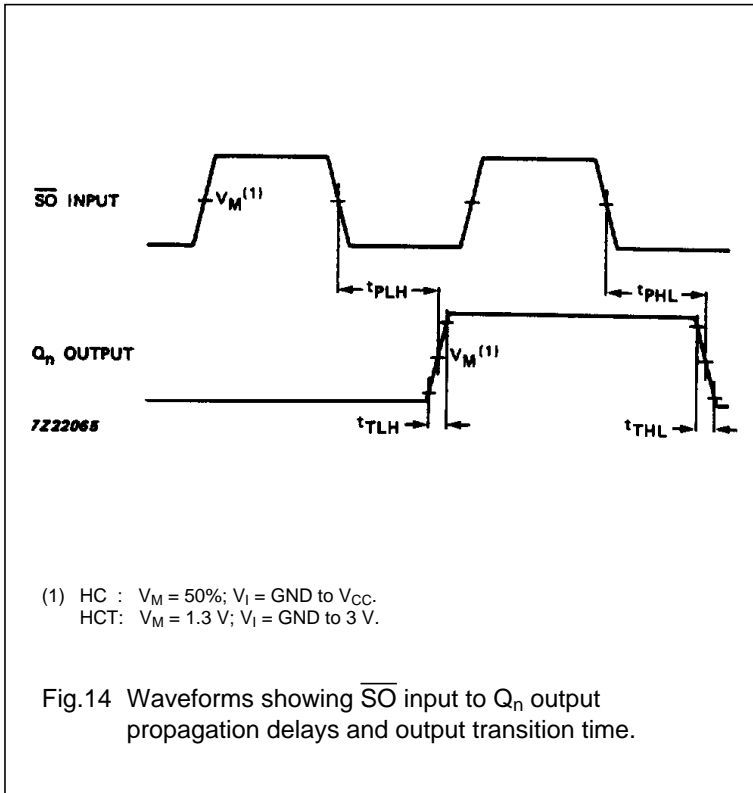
$\overline{SO}$ INPUT

$V_M^{(1)}$

$t_{PLH}$

$t_{PHL}$

$Q_n$ OUTPUT

$V_M^{(1)}$

7Z22065

$t_{TLH}$

$t_{THL}$

(1) HC : $V_M$ = 50%; $V_I$ = GND to $V_{CC}$.
HCT: $V_M$ = 1.3 V; $V_I$ = GND to 3 V.

Fig.14 Waveforms showing $\overline{SO}$ input to $Q_n$ output propagation delays and output transition time.